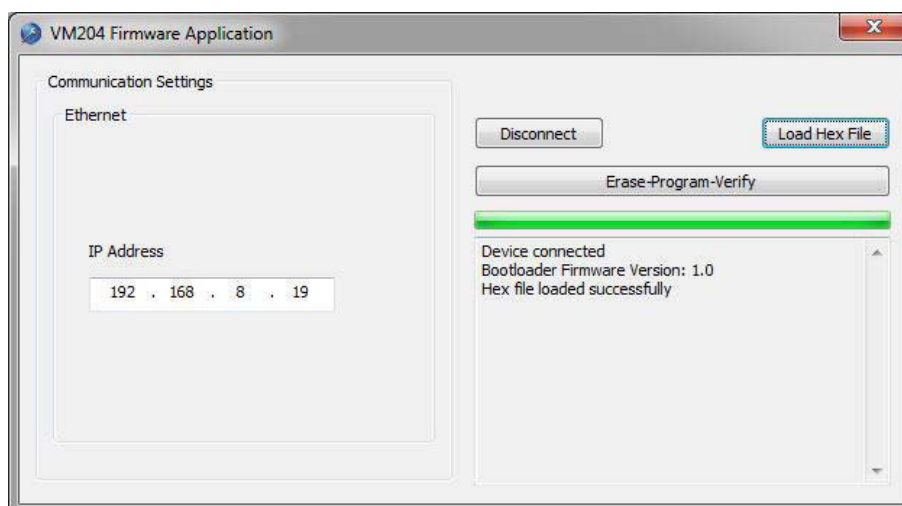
VM204 Firmware Application

Communication Settings

Ethernet

IP Address

192 . 168 . 8 . 19

Disconnect

Load Hex File

Erase-Program-Verify

Device connected
Bootloader Firmware Version: 1.0
Hex file loaded successfully